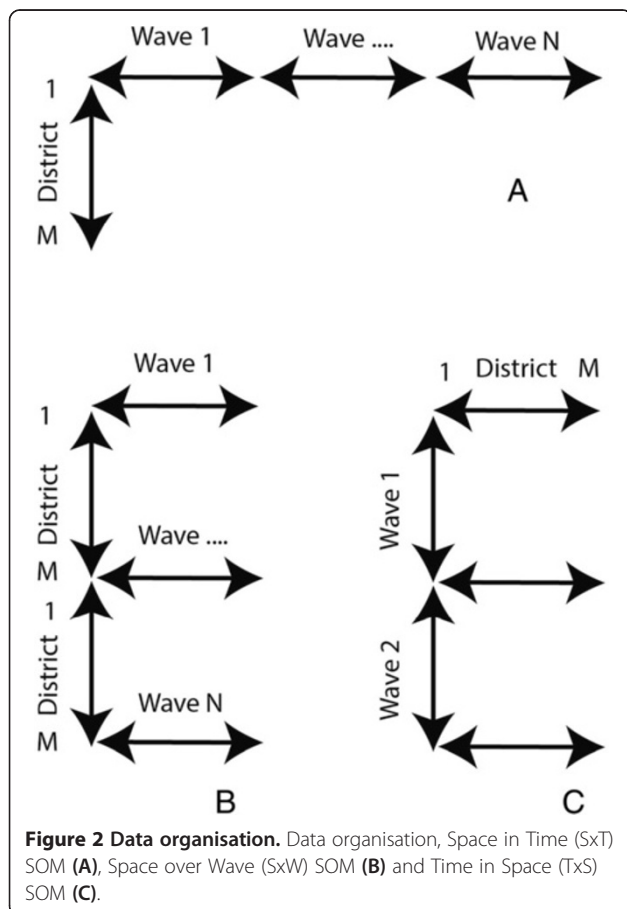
Wave 1
Wave ....
Wave N
1
District
M
A

Wave 1
1
District
Wave ....
M
1
District
Wave N
M
B

1 District M
Wave 1
Wave 2
C

**Figure 2 Data organisation.** Data organisation, Space in Time (SxT) SOM **(A)**, Space over Wave (SxW) SOM **(B)** and Time in Space (TxS) SOM **(C)**.